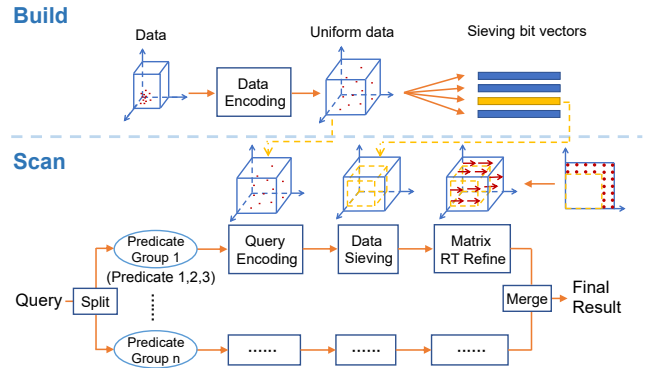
Build

Data

Data Encoding

Uniform data

Sieving bit vectors

Scan

Query

Split

Predicate Group 1

(Predicate 1,2,3)

⋮

Predicate Group n

Query Encoding

Data Sieving

Matrix RT Refine

......

......

......

Merge

Final Result